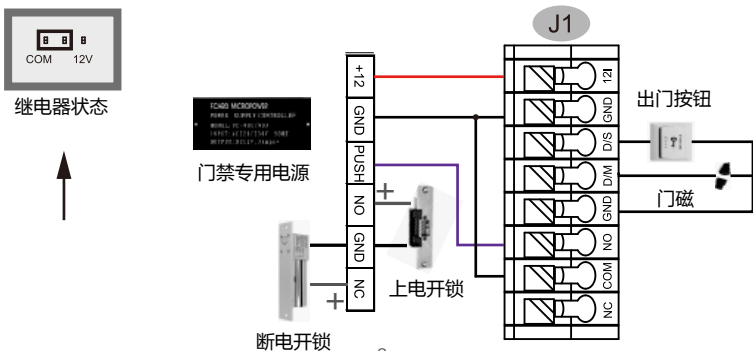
COM 12V
继电器状态

FC400 MICROPOWER
POWER SUPPLY CONTROLLER
MODEL: FC-PSU/V3F
INPUT: AC220/254V 50HZ
OUTPUT: DC12V,3Amps
门禁专用电源

+12
GND
PUSH
NO
GND
NC
+
+
上电开锁
断电开锁

J1
12
GND
D/S
D/M
GND
NO
COM
NC
出门按钮
门磁